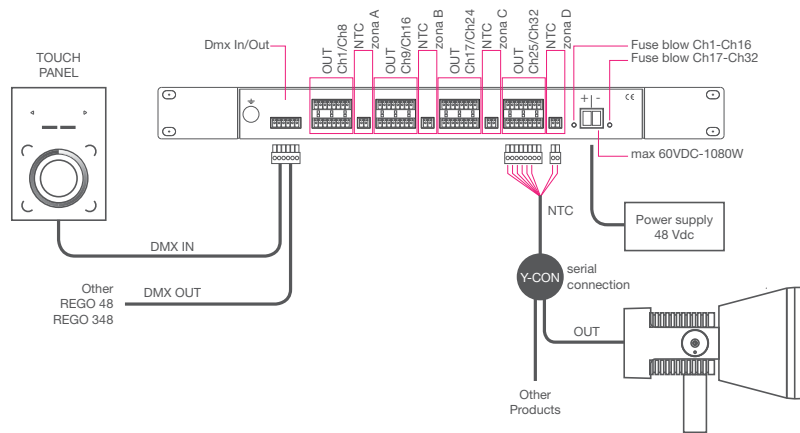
TOUCH PANEL

Dmx In/Out

OUT Ch1/Ch8
NTC zona A
OUT Ch9/Ch16
NTC zona B
OUT Ch17/Ch24
NTC zona C
OUT Ch25/Ch32
NTC zona D

Fuse blow Ch1-Ch16
Fuse blow Ch17-Ch32

+ | -

CE

max 60VDC-1080W

DMX IN

NTC

Power supply 48 Vdc

Other REGO 48 REGO 348

DMX OUT

Y-CON

serial connection

OUT

Other Products